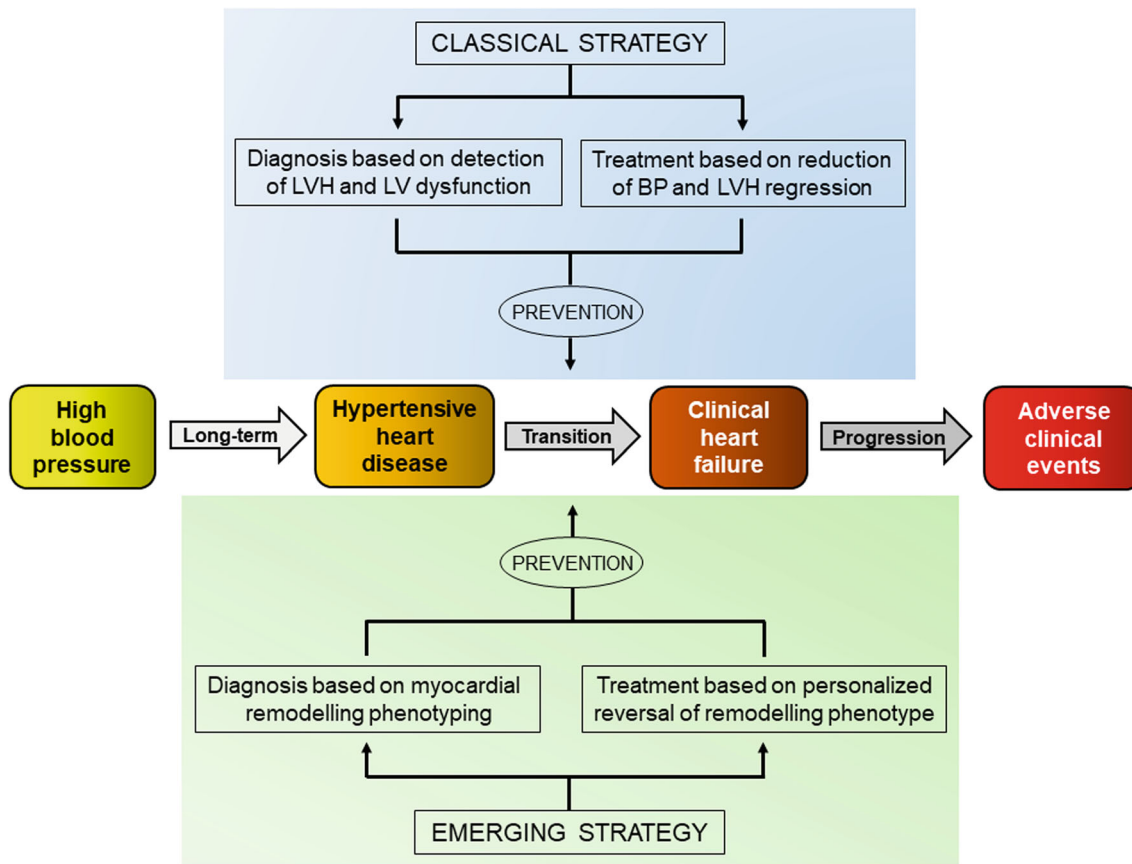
CLASSICAL STRATEGY

Diagnosis based on detection of LVH and LV dysfunction

Treatment based on reduction of BP and LVH regression

PREVENTION

High blood pressure

Long-term

Hypertensive heart disease

Transition

Clinical heart failure

Progression

Adverse clinical events

PREVENTION

Diagnosis based on myocardial remodelling phenotyping

Treatment based on personalized reversal of remodelling phenotype

EMERGING STRATEGY